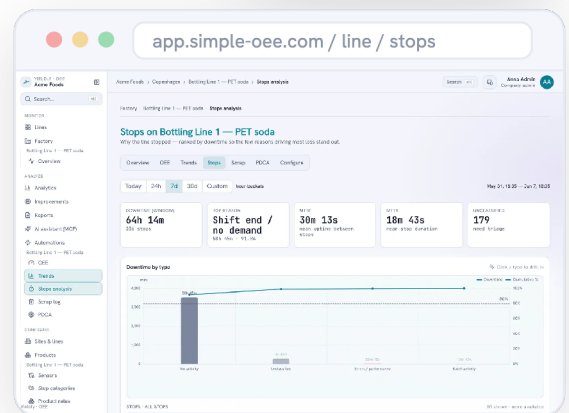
app.simple-oee.com / line / stops

Acme Foods

Search...

Lines

Factory

Bottling Line 1 — PET soda

Overview

Analytics

Improvements

Reports

AI assistant (MCP)

Automations

OEE

Trends

Stops analysis

Scrap log

PDCA

Sites & Lines

Products

Sensors

Stop categories

Product rules

Acme Foods › Copenhagen › Bottling Line 1 — PET soda › Stops analysis

Search

Anna Admin

AA

Factory › Bottling Line 1 — PET soda › Stops analysis

Stops on Bottling Line 1 — PET soda

Why the line stopped — ranked by downtime so the five reasons driving most loss stand out.

Overview OEE Trends Stops Scrap PDCA Configure

Today 24h 7d 30d Custom hour buckets

May 31, 18:35 → Jun 7, 18:35

| DOWNTIME (WINDOW) | TOP REASON | MTBF | MTTR | UNCATEGORISED |
|---|---|---|---|---|
| 64h 14m | Shift end / no demand | 30m 13s | 18m 43s | 179 |
| 35 stops | | mean uptime between stops | mean stop duration | need triage |

Downtime by type

Downtime Cumulative %

4,000

3,000

2,000

1,000

0

80%

Stops — all stops